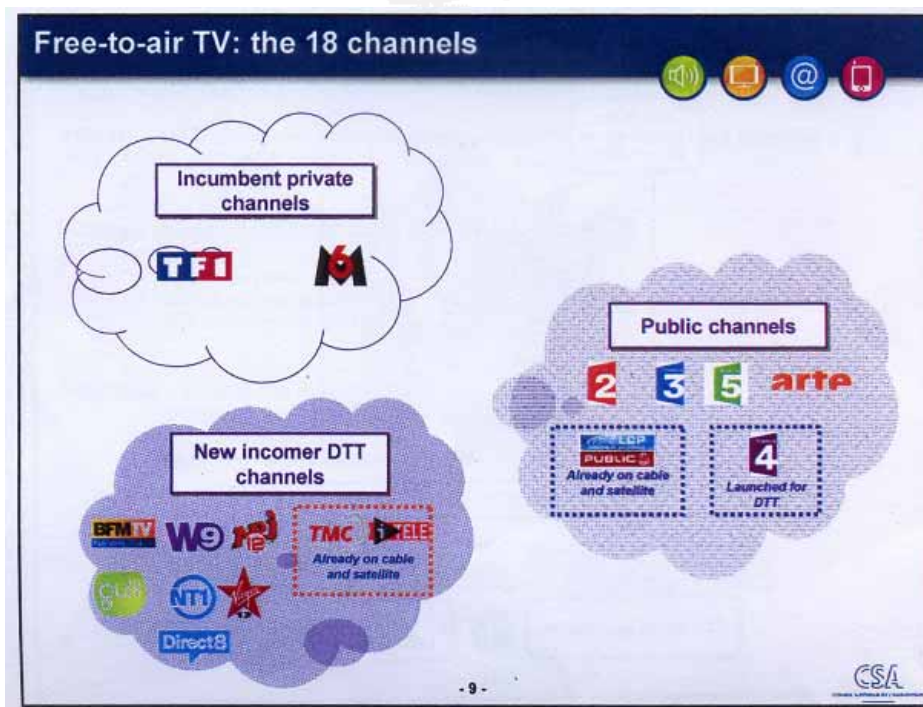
Free-to-air TV: the 18 channels

Incumbent private channels

TF1 M6

Public channels

2 3 5 arte

LCP PUBLIC SÉNAT
Already on cable and satellite

4
Launched for DTT

New incomer DTT channels

BFM TV W9 NRJ 12

TMC ITÉLÉ
Already on cable and satellite

Gulli NT1 Virgin 17

Direct8

- 9 -

CSA